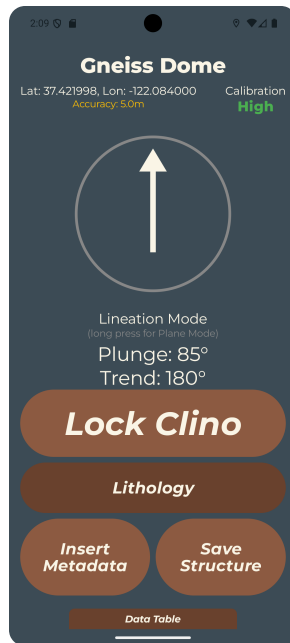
2:09

Gneiss Dome

Lat: 37.421998, Lon: -122.084000
Accuracy: 5.0m

Calibration
High

Lineation Mode
(long press for Plane Mode)
Plunge: 85°
Trend: 180°

Lock Clino

Lithology

Insert Metadata

Save Structure

Data Table